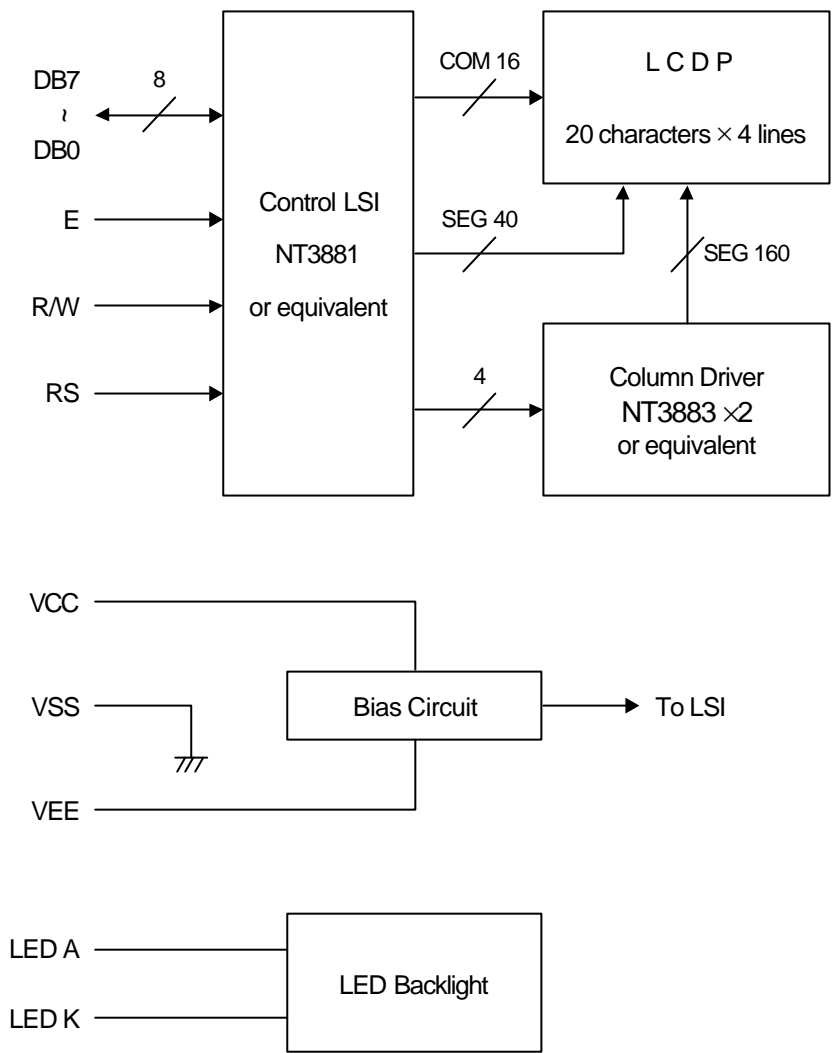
DB7
~
DB0

8

E

R/W

RS

Control LSI
NT3881
or equivalent

COM 16

SEG 40

4

L C D P
20 characters × 4 lines

SEG 160

Column Driver
NT3883 ×2
or equivalent

VCC

VSS

VEE

Bias Circuit

To LSI

LED A

LED K

LED Backlight